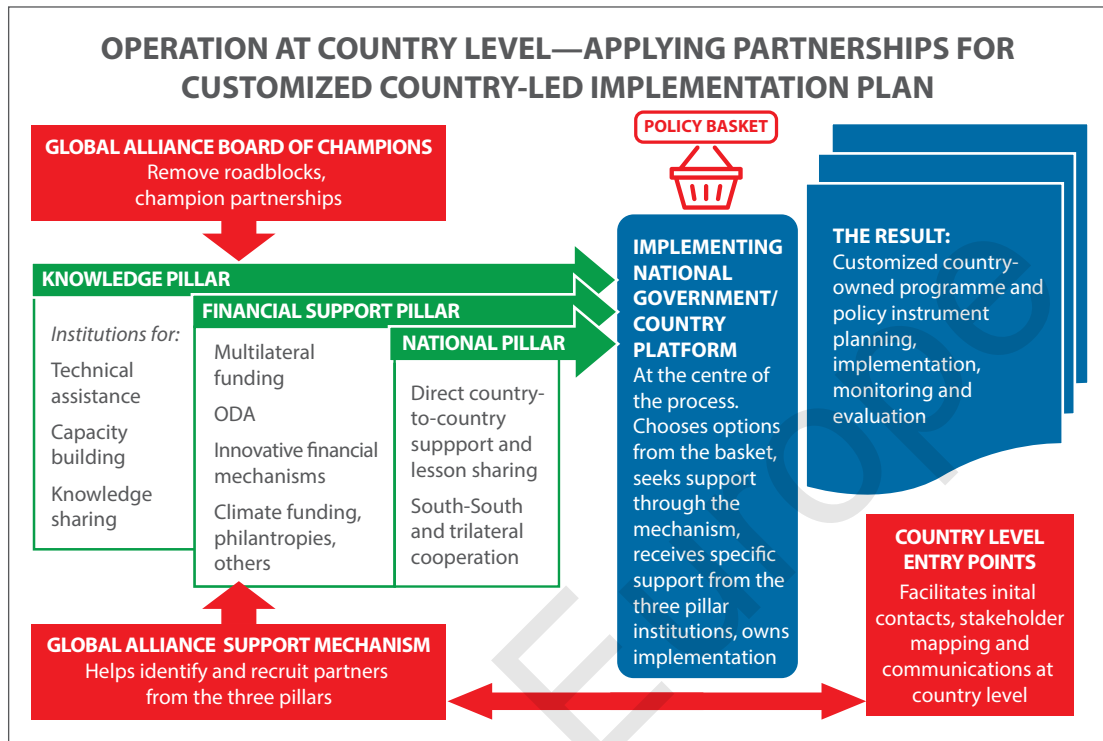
OPERATION AT COUNTRY LEVEL—APPLYING PARTNERSHIPS FOR CUSTOMIZED COUNTRY-LED IMPLEMENTATION PLAN

GLOBAL ALLIANCE BOARD OF CHAMPIONS
Remove roadblocks, champion partnerships

POLICY BASKET

KNOWLEDGE PILLAR

Institutions for:

Technical assistance

Capacity building

Knowledge sharing

FINANCIAL SUPPORT PILLAR

Multilateral funding

ODA

Innovative financial mechanisms

Climate funding, philantropies, others

NATIONAL PILLAR

Direct country-to-country suppport and lesson sharing

South-South and trilateral cooperation

IMPLEMENTING NATIONAL GOVERNMENT/ COUNTRY PLATFORM
At the centre of the process. Chooses options from the basket, seeks support through the mechanism, receives specific support from the three pillar institutions, owns implementation

THE RESULT:
Customized country-owned programme and policy instrument planning, implementation, monitoring and evaluation

COUNTRY LEVEL ENTRY POINTS
Facilitates inital contacts, stakeholder mapping and communications at country level

GLOBAL ALLIANCE SUPPORT MECHANISM
Helps identify and recruit partners from the three pillars

EUROPE